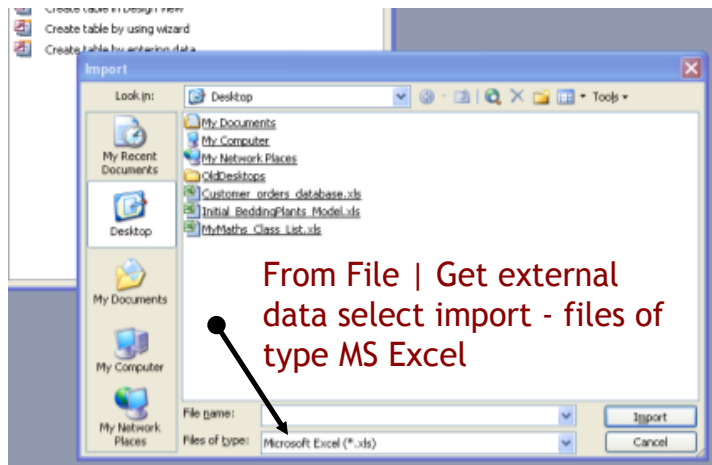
Create table in Design view
Create table by using wizard
Create table by entering data

Import

Look in: Desktop

Tools

My Recent Documents
Desktop
My Documents
My Computer
My Network Places

My Documents
My Computer
My Network Places
OldDesktops
Customer_orders_database.xls
Initial_BeddingPlants_Model.xls
MyMaths_Class_List.xls

From File | Get external data select import - files of type MS Excel

File name:
Files of type: Microsoft Excel (*.xls)

Import
Cancel